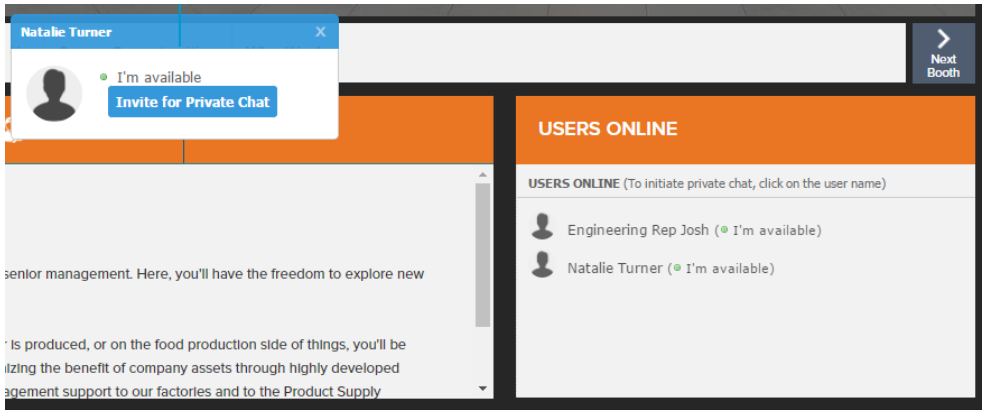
Natalie Turner
I'm available
Invite for Private Chat

Next Booth

USERS ONLINE

USERS ONLINE (To initiate private chat, click on the user name)

Engineering Rep Josh (I'm available)

Natalie Turner (I'm available)

senior management. Here, you'll have the freedom to explore new

r is produced, or on the food production side of things, you'll be

nizing the benefit of company assets through highly developed

agement support to our factories and to the Product Supply